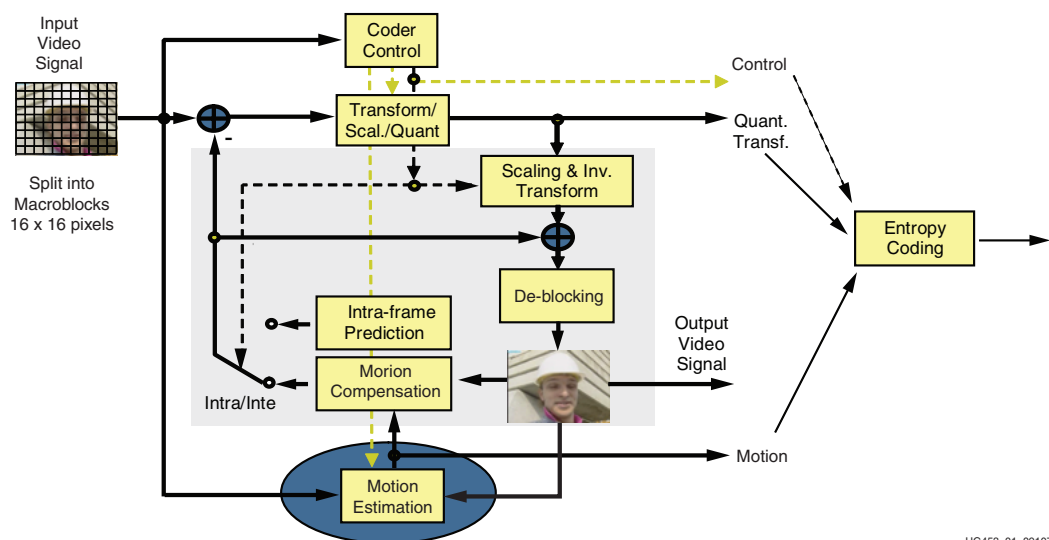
Input Video Signal

Split into Macroblocks 16 x 16 pixels

Coder Control

Control

Transform/ Scal./Quant

Quant. Transf.

-

Scaling & Inv. Transform

Entropy Coding

De-blocking

Intra-frame Prediction

Output Video Signal

Morion Compensation

Intra/Inte

Motion

Motion Estimation

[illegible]